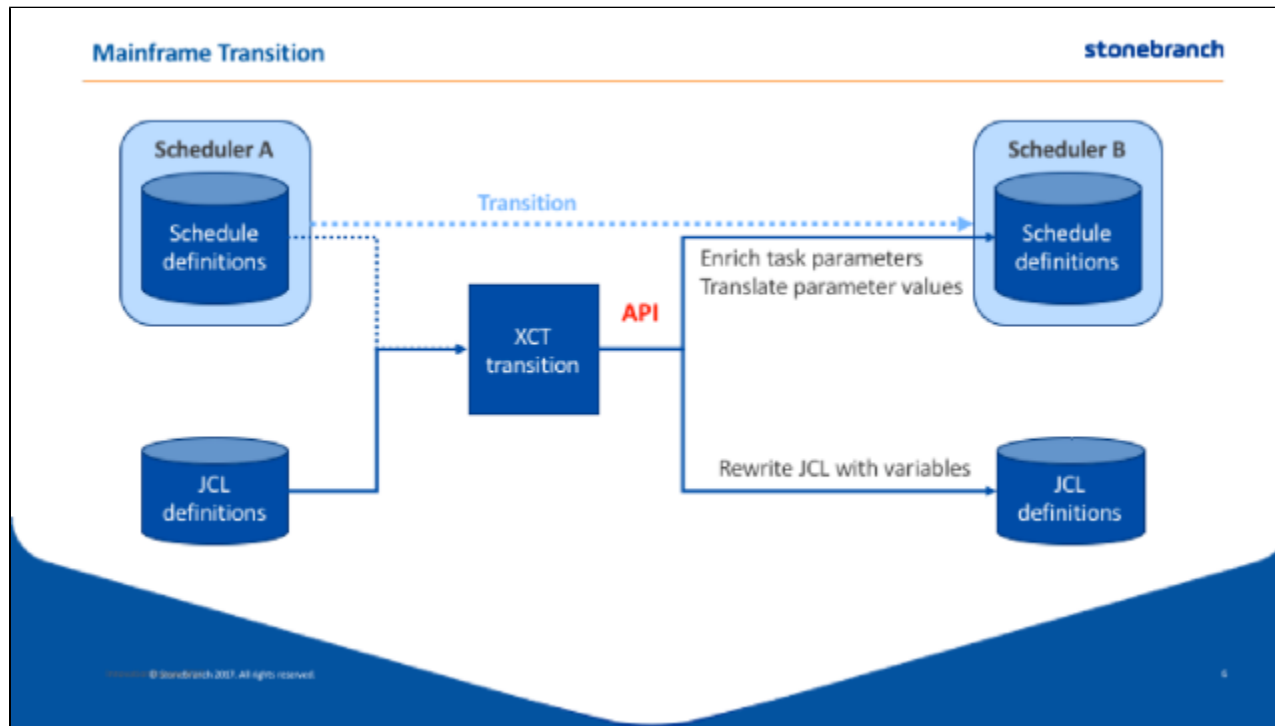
Mainframe Transition

stonebranch

Scheduler A

Schedule definitions

Transition

Scheduler B

Schedule definitions

Enrich task parameters
Translate parameter values

XCT transition

API

JCL definitions

Rewrite JCL with variables

JCL definitions

© Stonebranch 2017. All rights reserved.

4